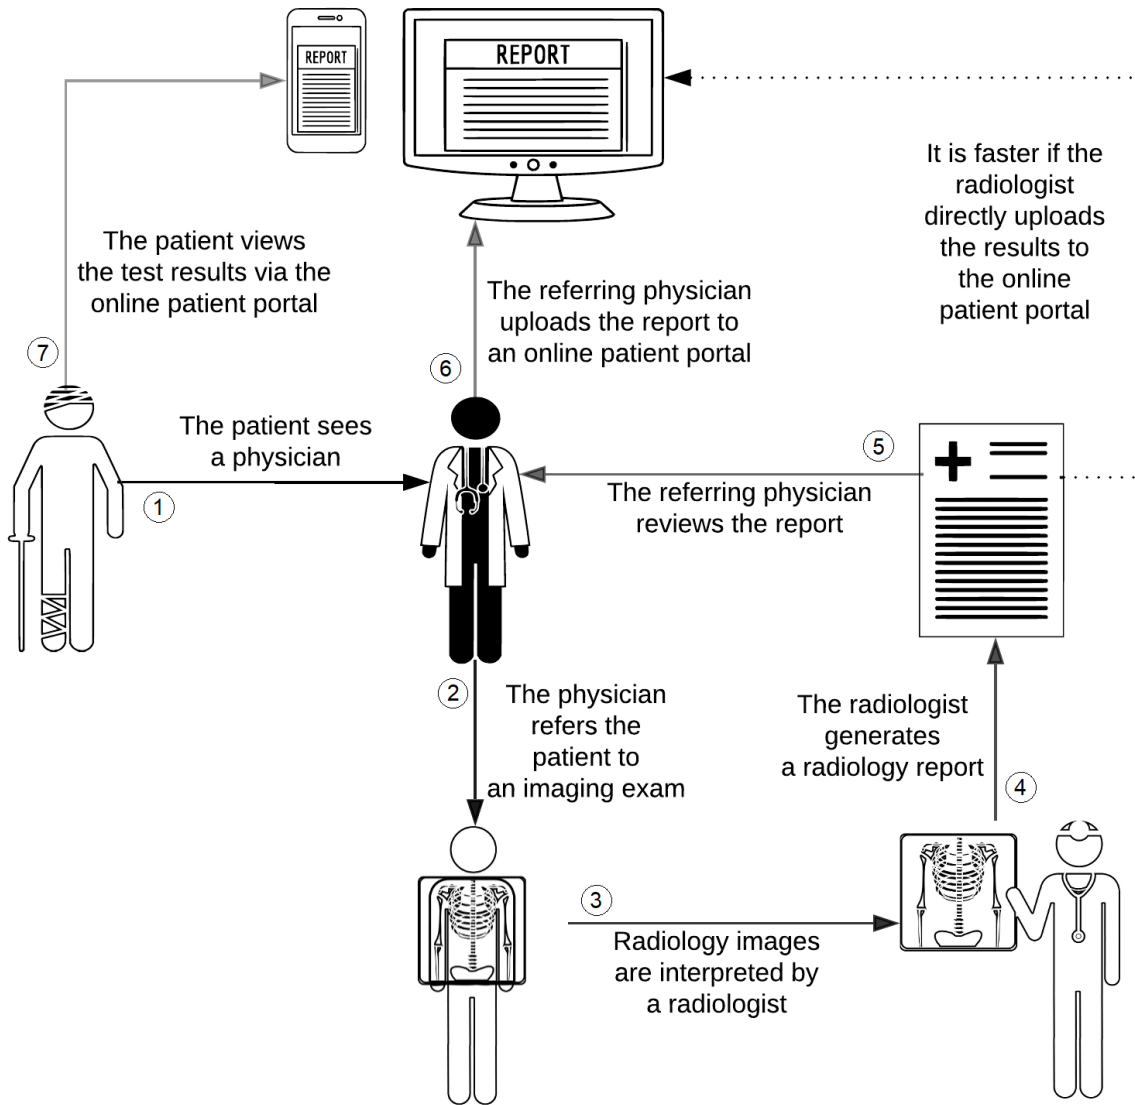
REPORT

REPORT

It is faster if the radiologist directly uploads the results to the online patient portal

The patient views the test results via the online patient portal

7

The referring physician uploads the report to an online patient portal

6

The patient sees a physician

1

5

The referring physician reviews the report

2

The physician refers the patient to an imaging exam

The radiologist generates a radiology report

4

3

Radiology images are interpreted by a radiologist